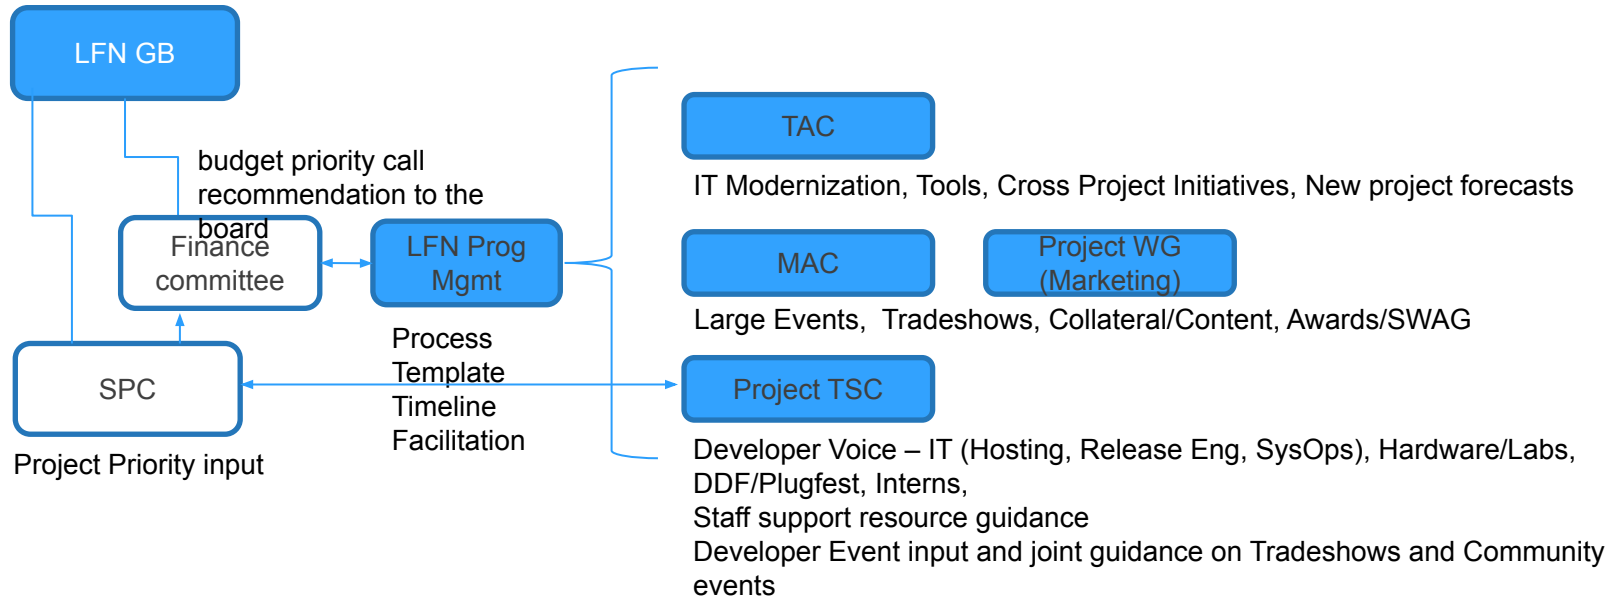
LFN GB

budget priority call recommendation to the board

Finance committee

LFN Prog Mgmt

SPC

Project Priority input

Process
Template
Timeline
Facilitation

TAC

IT Modernization, Tools, Cross Project Initiatives, New project forecasts

MAC

Project WG (Marketing)

Large Events, Tradeshows, Collateral/Content, Awards/SWAG

Project TSC

Developer Voice – IT (Hosting, Release Eng, SysOps), Hardware/Labs, DDF/Plugfest, Interns,
Staff support resource guidance
Developer Event input and joint guidance on Tradeshows and Community events